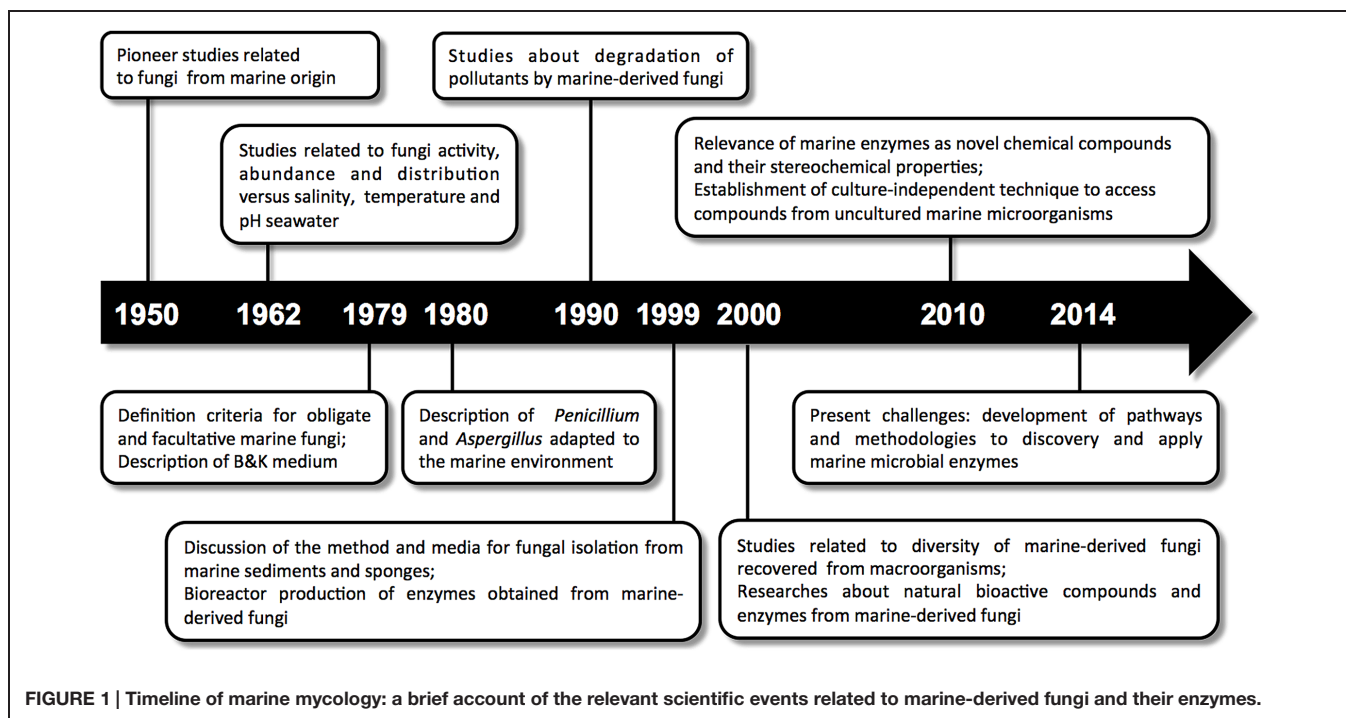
Pioneer studies related to fungi from marine origin

Studies about degradation of pollutants by marine-derived fungi

Studies related to fungi activity, abundance and distribution versus salinity, temperature and pH seawater

Relevance of marine enzymes as novel chemical compounds and their stereochemical properties;
Establishment of culture-independent technique to access compounds from uncultured marine microorganisms

1950 1962 1979 1980 1990 1999 2000 2010 2014

Definition criteria for obligate and facultative marine fungi;
Description of B&K medium

Description of *Penicillium* and *Aspergillus* adapted to the marine environment

Present challenges: development of pathways and methodologies to discovery and apply marine microbial enzymes

Discussion of the method and media for fungal isolation from marine sediments and sponges;
Bioreactor production of enzymes obtained from marine-derived fungi

Studies related to diversity of marine-derived fungi recovered from macroorganisms;
Researches about natural bioactive compounds and enzymes from marine-derived fungi

FIGURE 1 | Timeline of marine mycology: a brief account of the relevant scientific events related to marine-derived fungi and their enzymes.